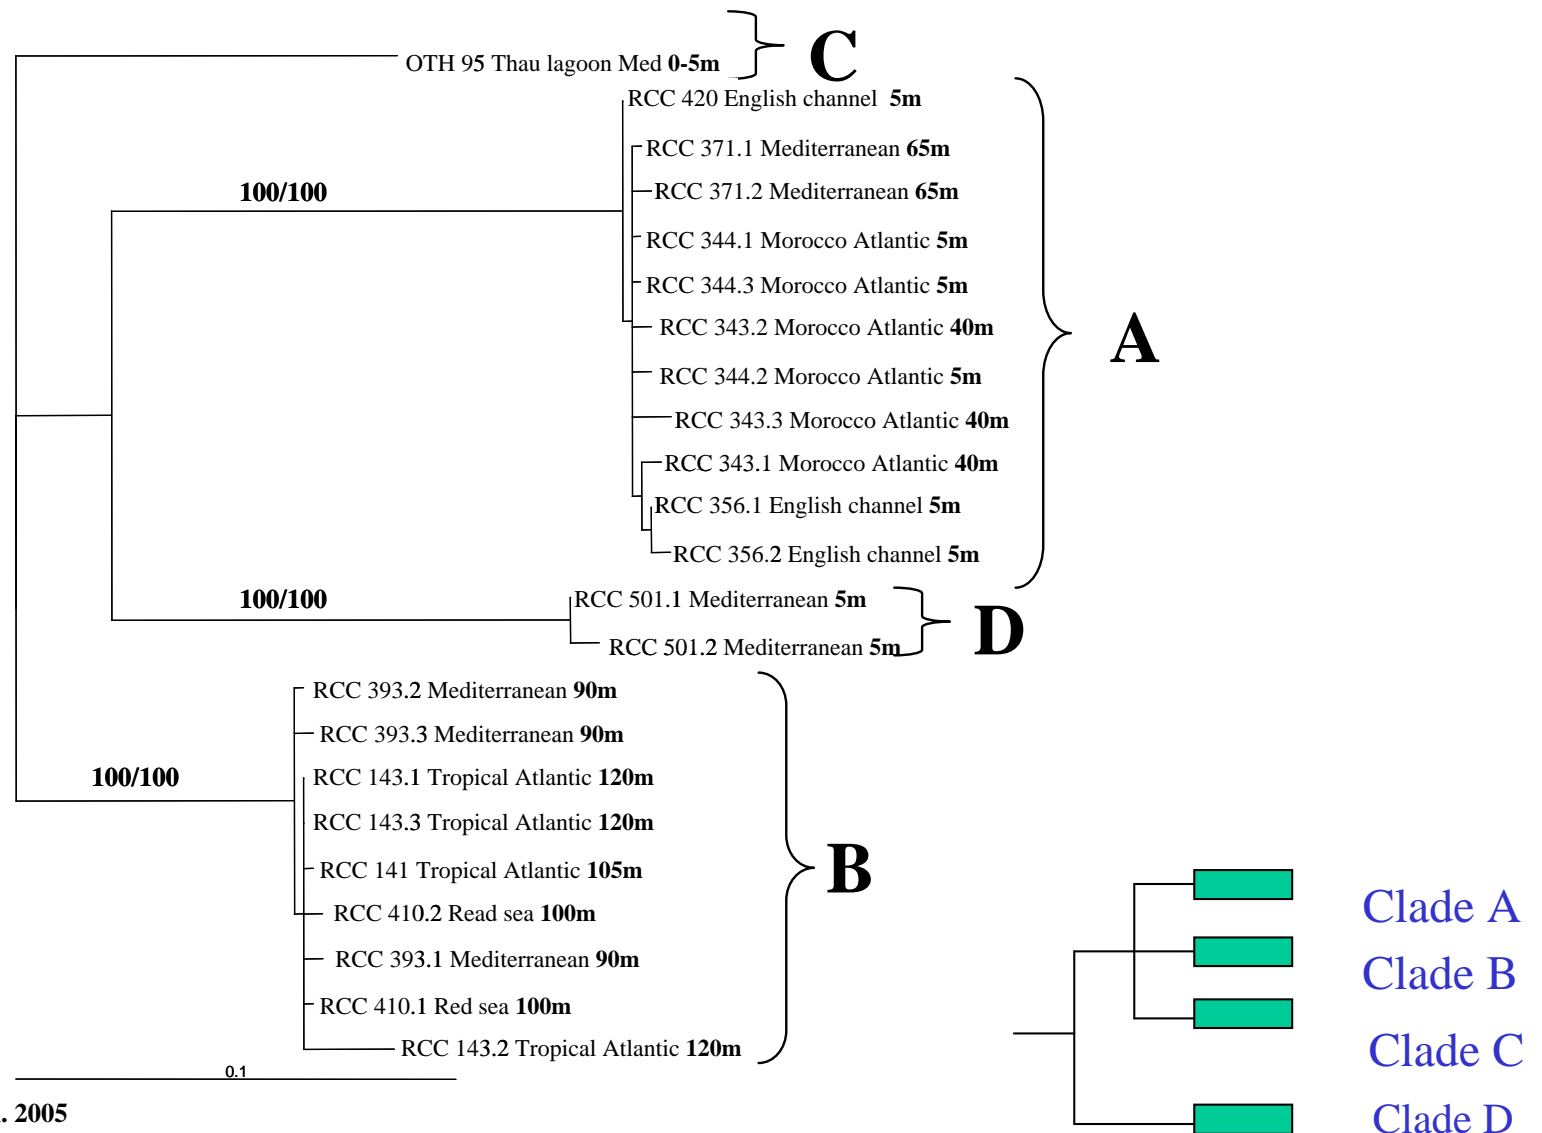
OTH 95 Thau lagoon Med **0-5m**

C

RCC 420 English channel **5m**

RCC 371.1 Mediterranean **65m**

RCC 371.2 Mediterranean **65m**

100/100

RCC 344.1 Morocco Atlantic **5m**

RCC 344.3 Morocco Atlantic **5m**

RCC 343.2 Morocco Atlantic **40m**

A

RCC 344.2 Morocco Atlantic **5m**

RCC 343.3 Morocco Atlantic **40m**

RCC 343.1 Morocco Atlantic **40m**

RCC 356.1 English channel **5m**

RCC 356.2 English channel **5m**

100/100

RCC 501.1 Mediterranean **5m**

RCC 501.2 Mediterranean **5m**

D

RCC 393.2 Mediterranean **90m**

RCC 393.3 Mediterranean **90m**

100/100

RCC 143.1 Tropical Atlantic **120m**

RCC 143.3 Tropical Atlantic **120m**

RCC 141 Tropical Atlantic **105m**

B

RCC 410.2 Read sea **100m**

RCC 393.1 Mediterranean **90m**

RCC 410.1 Red sea **100m**

RCC 143.2 Tropical Atlantic **120m**

0.1

. 2005

Clade A

Clade B

Clade C

Clade D